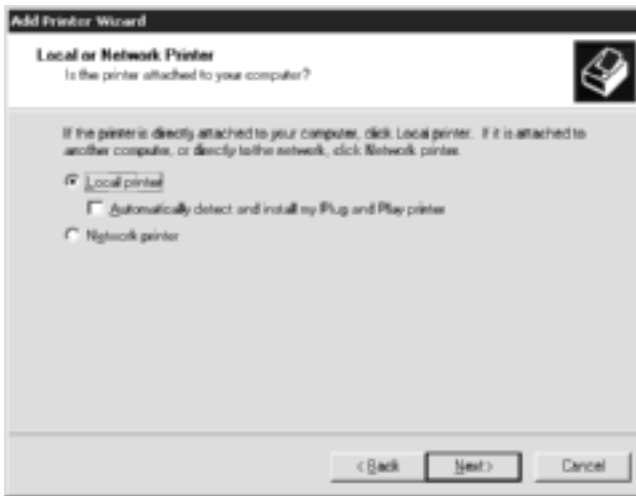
Add Printer Wizard

Local or Network Printer
Is the printer attached to your computer?

If the printer is directly attached to your computer, click Local printer. If it is attached to another computer, or directly to the network, click Network printer.

Local printer

Automatically detect and install my Plug and Play printer

Network printer

< Back

Next >

Cancel